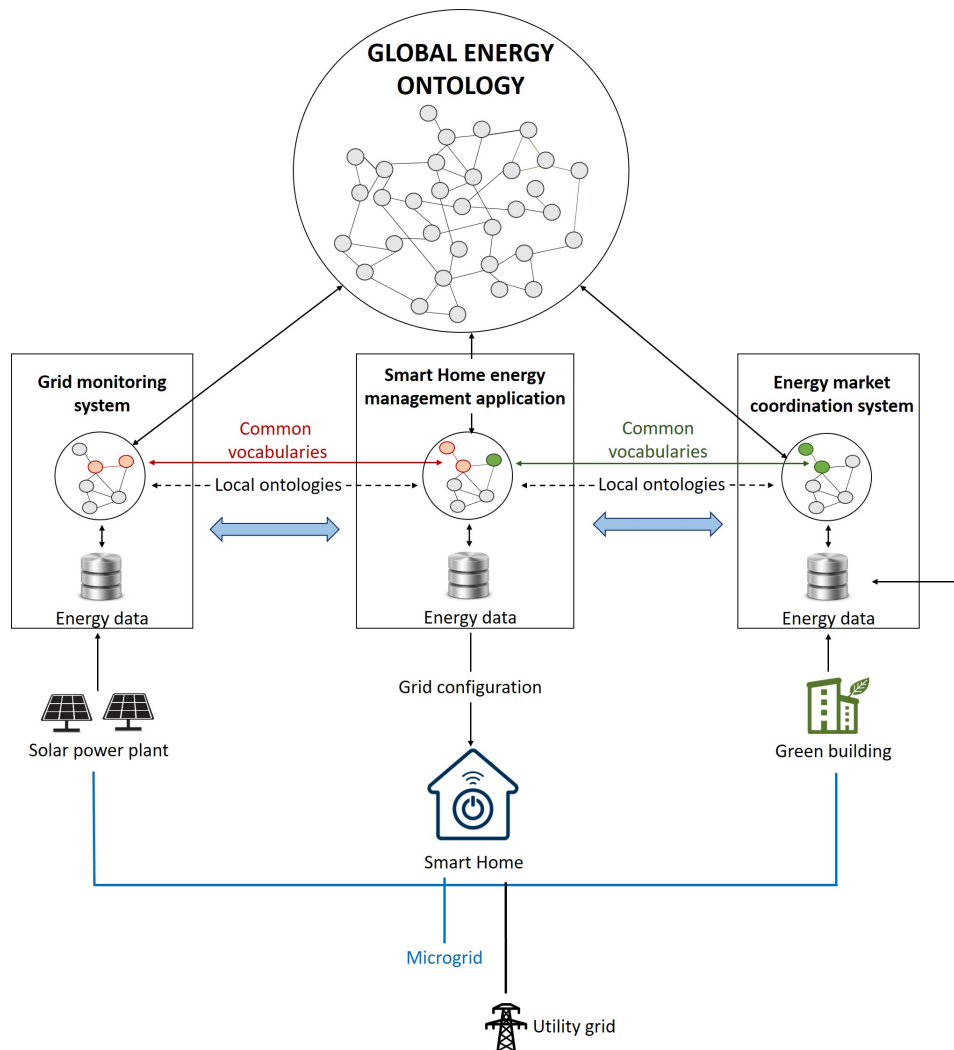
GLOBAL ENERGY ONTOLOGY

Grid monitoring system

Smart Home energy management application

Energy market coordination system

Common vocabularies

Common vocabularies

Local ontologies

Local ontologies

Energy data

Energy data

Energy data

Grid configuration

Solar power plant

Green building

Smart Home

Microgrid

Utility grid